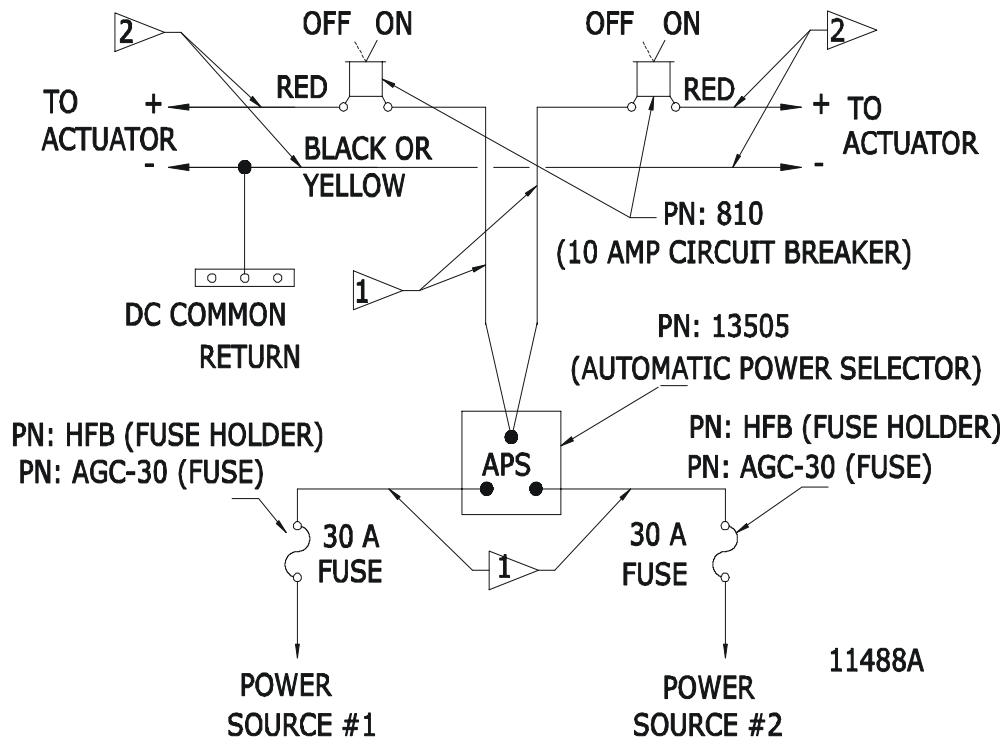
2

OFF ON

OFF ON

2

TO ACTUATOR

+

RED

RED

+

TO ACTUATOR

-

BLACK OR YELLOW

-

PN: 810
(10 AMP CIRCUIT BREAKER)

1

DC COMMON RETURN

PN: 13505
(AUTOMATIC POWER SELECTOR)

PN: HFB (FUSE HOLDER)
PN: AGC-30 (FUSE)

APS

PN: HFB (FUSE HOLDER)
PN: AGC-30 (FUSE)

30 A FUSE

1

30 A FUSE

11488A

POWER SOURCE #1

POWER SOURCE #2